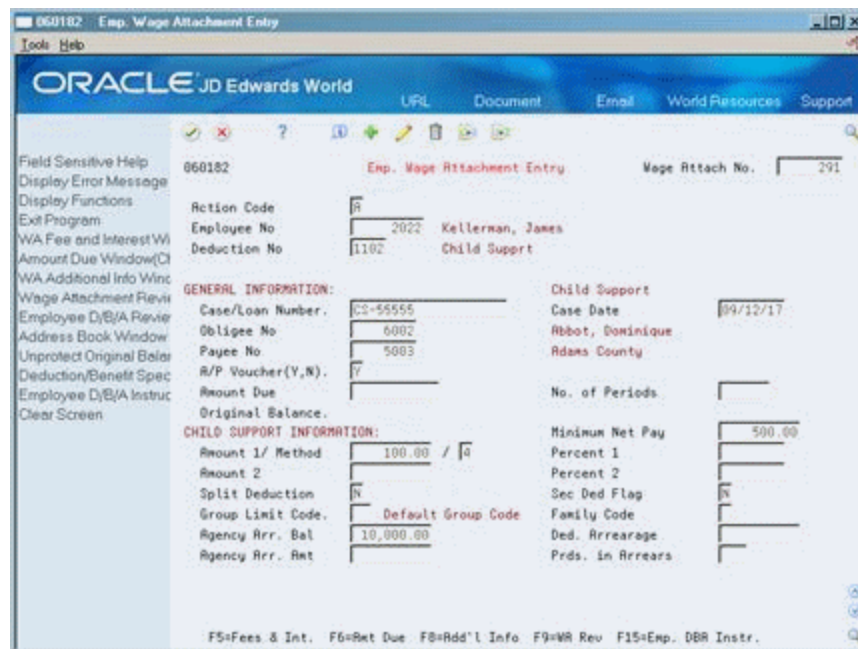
060182 Emp. Wage Attachment Entry

Tools Help

ORACLE JD Edwards World

URL Document Email World Resources Support

Field Sensitive Help
Display Error Message
Display Functions
Exit Program
WA Fee and Interest Wi
Amount Due Window(Cl
WA Additional Info Winc
Wage Attachment Revie
Employee D/B/A Revie
Address Book Window
Unprotect Original Bala
Deduction/Benefit Spec
Employee D/B/A Instruc
Clear Screen

060182 Emp. Wage Attachment Entry Wage Attach No. 291

Action Code A
Employee No 2022 Kellerman, James
Deduction No 1102 Child Supprt

GENERAL INFORMATION: Child Support
Case/Loan Number. CS-55555 Case Date 09/12/17
Obligee No 6002 Abbot, Dominique
Payee No 5083 Adams County
A/P Voucher(Y,N). Y
Amount Due No. of Periods
Original Balance.

CHILD SUPPORT INFORMATION: Minimum Net Pay 500.00
Amount 1/ Method 100.00 / 4 Percent 1
Amount 2 Percent 2
Split Deduction N Sec Ded Flag N
Group Limit Code. Default Group Code Family Code
Agency Arr. Bal 10,000.00 Ded. Arrearage
Agency Arr. Amt Prds. in Arrears

F5=Fees & Int. F6=Amt Due F8=Add'l Info F9=WA Rev F15=Emp. DBA Instr.